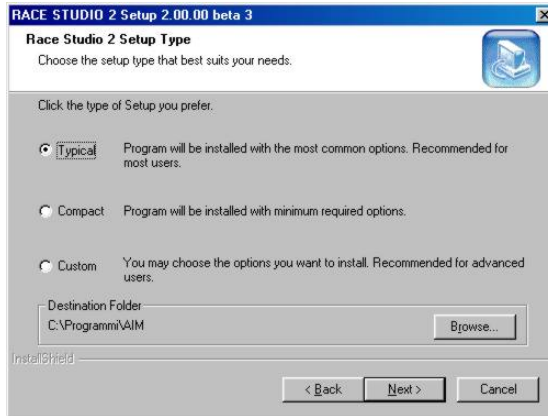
RACE STUDIO 2 Setup 2.00.00 beta 3

Race Studio 2 Setup Type

Choose the setup type that best suits your needs.

Click the type of Setup you prefer.

Typical Program will be installed with the most common options. Recommended for most users.

Compact Program will be installed with minimum required options.

Custom You may choose the options you want to install. Recommended for advanced users.

Destination Folder

C:\Programmi\AIM

Browse...

InstallShield

< Back

Next >

Cancel